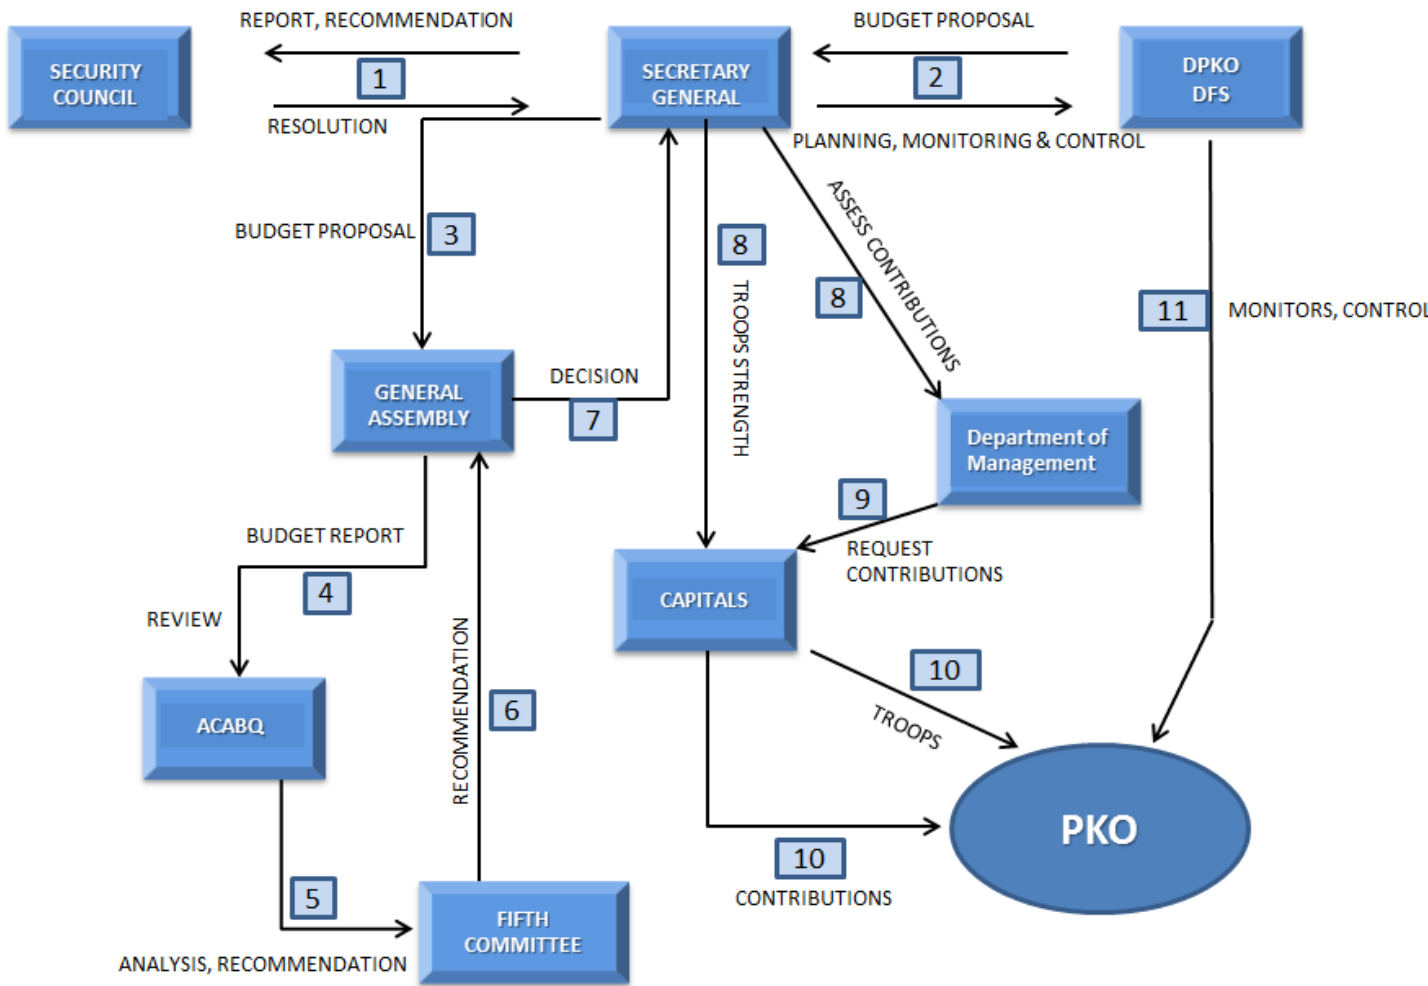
SECURITY COUNCIL

REPORT, RECOMMENDATION

1

RESOLUTION

SECRETARY GENERAL

BUDGET PROPOSAL

2

DPKO DFS

PLANNING, MONITORING & CONTROL

BUDGET PROPOSAL

3

8

TROOPS STRENGTH

8

ASSESS CONTRIBUTIONS

11

MONITORS, CONTROL

GENERAL ASSEMBLY

DECISION

7

Department of Management

9

REQUEST CONTRIBUTIONS

BUDGET REPORT

4

CAPITALS

REVIEW

RECOMMENDATION

6

10

TROOPS

ACABQ

PKO

10

CONTRIBUTIONS

5

FIFTH COMMITTEE

ANALYSIS, RECOMMENDATION